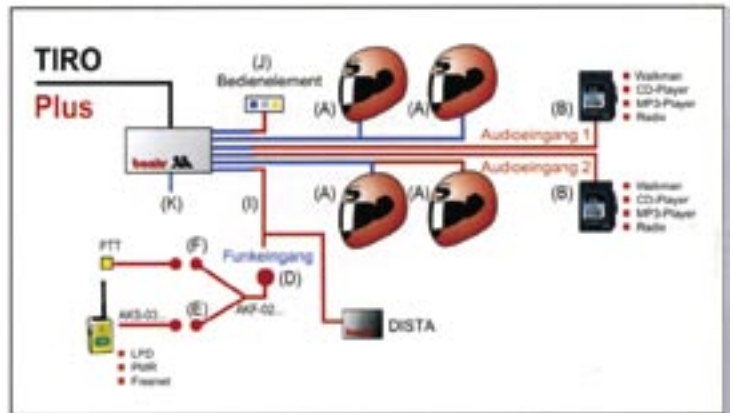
TIRO
Plus

(J)
Bedienelement

(A) (A)

(B)
Walkman
CD-Player
MP3-Player
Radio

Audioeingang 1
Audioeingang 2

baehr

(A) (A)

(B)
Walkman
CD-Player
MP3-Player
Radio

(K) (I)

PTT (F)
Funkeingang
(D)
AKS-03... (E) AKF-02...

DISTA

LPD
PMR
Freenet